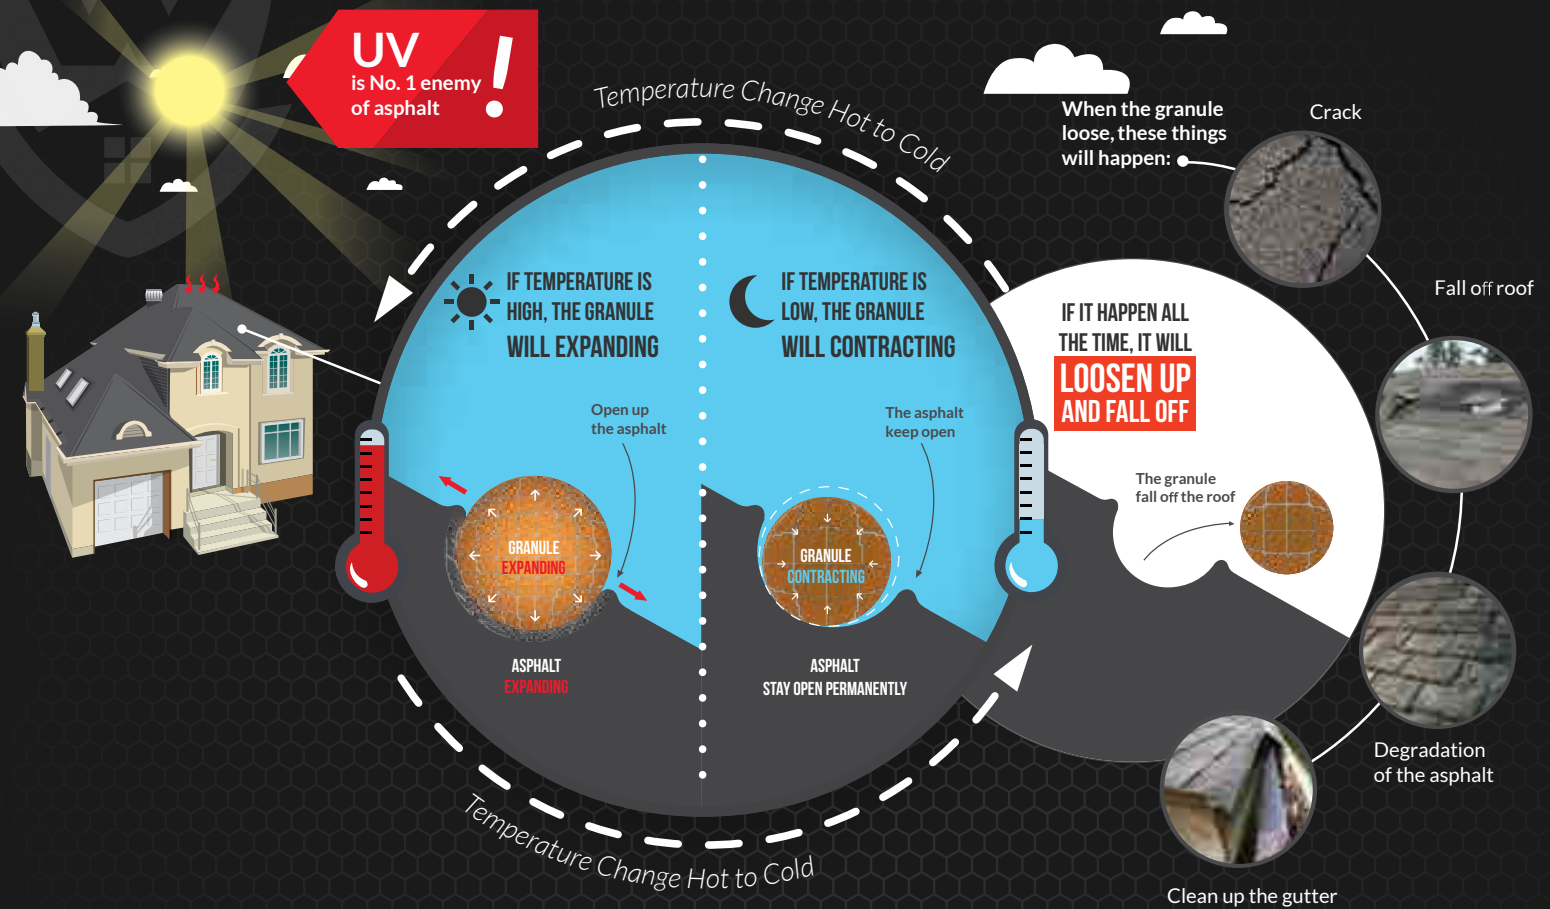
UV
is No. 1 enemy of asphalt
!

Temperature Change Hot to Cold

IF TEMPERATURE IS HIGH, THE GRANULE WILL EXPANDING

Open up the asphalt

GRANULE EXPANDING

ASPHALT EXPANDING

IF TEMPERATURE IS LOW, THE GRANULE WILL CONTRACTING

The asphalt keep open

GRANULE CONTRACTING

ASPHALT STAY OPEN PERMANENTLY

Temperature Change Hot to Cold

IF IT HAPPEN ALL THE TIME, IT WILL
LOOSEN UP AND FALL OFF

The granule fall off the roof

When the granule loose, these things will happen:

Crack

Fall off roof

Degradation of the asphalt

Clean up the gutter